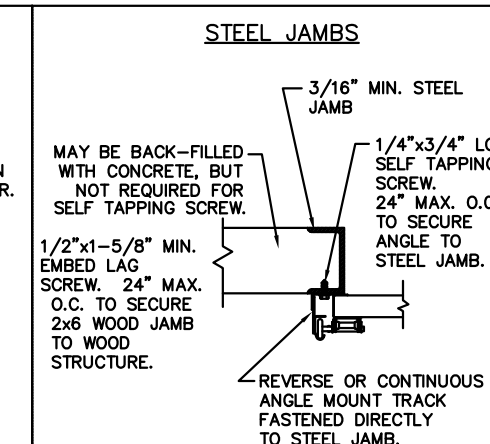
N
R.

STEEL JAMBS

3/16" MIN. STEEL JAMB

MAY BE BACK-FILLED WITH CONCRETE, BUT NOT REQUIRED FOR SELF TAPPING SCREW.

1/4"x3/4" L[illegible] SELF TAPPIN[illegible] SCREW. 24" MAX. O.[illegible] TO SECURE ANGLE TO STEEL JAMB.

1/2"x1-5/8" MIN. EMBED LAG SCREW. 24" MAX. O.C. TO SECURE 2x6 WOOD JAMB TO WOOD STRUCTURE.

REVERSE OR CONTINUOUS ANGLE MOUNT TRACK FASTENED DIRECTLY TO STEEL JAMB.